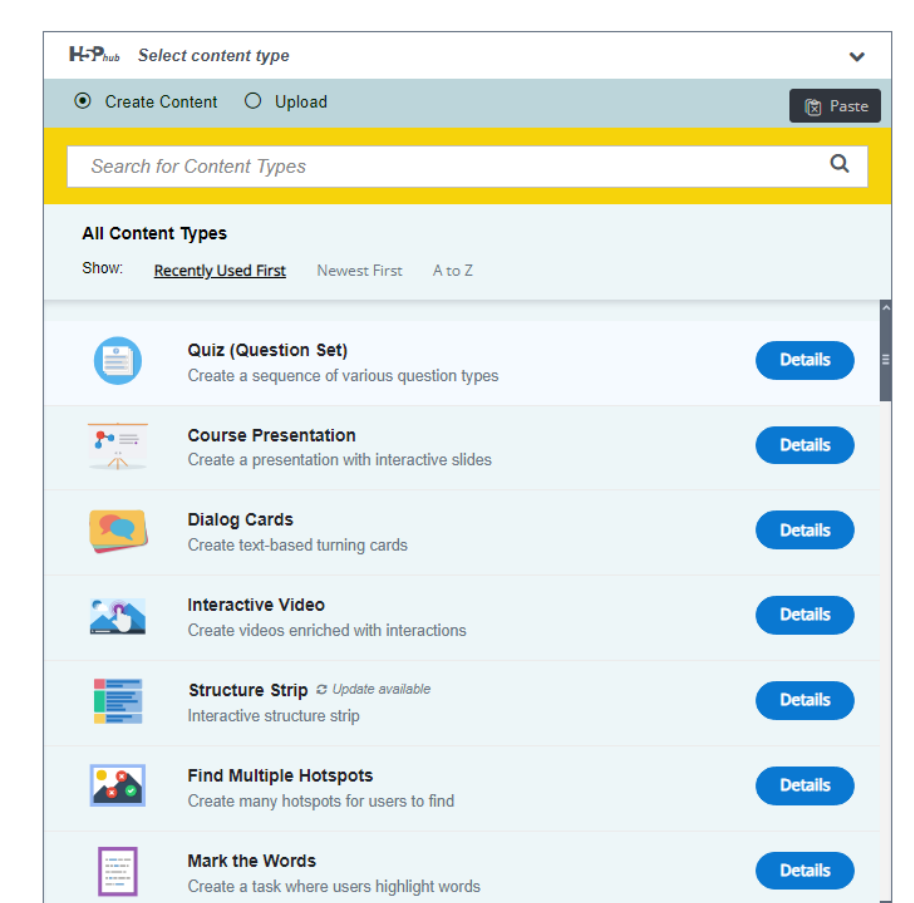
H5P hub Select content type

Create Content Upload

Paste

Search for Content Types

All Content Types

Show: Recently Used First Newest First A to Z

Quiz (Question Set)
Create a sequence of various question types
Details

Course Presentation
Create a presentation with interactive slides
Details

Dialog Cards
Create text-based turning cards
Details

Interactive Video
Create videos enriched with interactions
Details

Structure Strip Update available
Interactive structure strip
Details

Find Multiple Hotspots
Create many hotspots for users to find
Details

Mark the Words
Create a task where users highlight words
Details